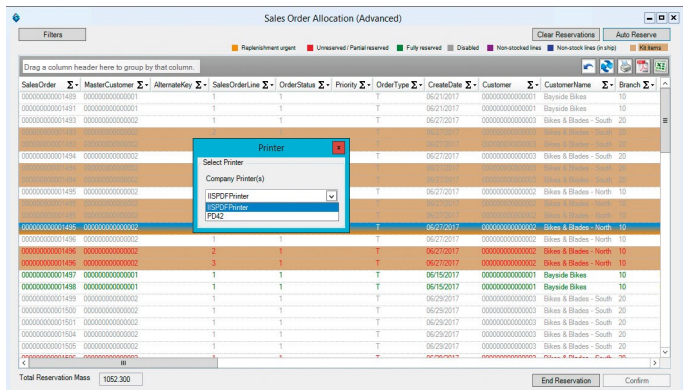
Sales Order Allocation (Advanced)

Filters

Clear Reservations

Auto Reserve

Replenishment urgent | Unreserved / Partial reserved | Fully reserved | Disabled | Non-stocked lines | Non-stock lines (in ship) | Kit items

Drag a column header here to group by that column.

| SalesOrder | MasterCustomer | AlternateKey | SalesOrderLine | OrderStatus | Priority | OrderType | CreateDate | Customer | CustomerName | Branch |
|---|---|---|---|---|---|---|---|---|---|---|
| 000000000001489 | 000000000000001 | | 1 | 1 | | T | 06/21/2017 | 000000000000001 | Bayside Bikes | 10 |
| 000000000001491 | 000000000000001 | | 1 | 1 | | T | 06/27/2017 | 000000000000001 | Bayside Bikes | 10 |
| 000000000001493 | 000000000000002 | | 1 | 1 | | T | 06/27/2017 | 000000000000003 | Bikes & Blades - South | 20 |
| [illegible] | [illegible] | | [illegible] | | | | | | | |
| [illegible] | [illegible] | | | | | | | | | |
| 000000000001494 | 000000000000002 | | | | | T | 06/27/2017 | 000000000000003 | Bikes & Blades - South | 20 |
| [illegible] | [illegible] | | | | | | | | | |
| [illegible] | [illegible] | | | | | | | | | |
| 000000000001495 | 000000000000002 | | | | | T | 06/27/2017 | 000000000000002 | Bikes & Blades - North | 10 |
| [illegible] | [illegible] | | | | | | | | | |
| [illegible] | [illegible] | | | | | | | | | |
| 000000000001495 | 000000000000002 | | 1 | 1 | | T | 06/27/2017 | 000000000000002 | Bikes & Blades - North | 10 |
| 000000000001496 | 000000000000002 | | 1 | 1 | | T | 06/27/2017 | 000000000000002 | Bikes & Blades - North | 10 |
| 000000000001496 | 000000000000002 | | 2 | 1 | | T | 06/27/2017 | 000000000000002 | Bikes & Blades - North | 10 |
| 000000000001496 | 000000000000002 | | 3 | 1 | | T | 06/27/2017 | 000000000000002 | Bikes & Blades - North | 10 |
| 000000000001497 | 000000000000001 | | 1 | 1 | | T | 06/15/2017 | 000000000000001 | Bayside Bikes | 10 |
| 000000000001498 | 000000000000001 | | 1 | 1 | | T | 06/15/2017 | 000000000000001 | Bayside Bikes | 10 |
| 000000000001499 | 000000000000002 | | 1 | 1 | | T | 06/29/2017 | 000000000000003 | Bikes & Blades - South | 20 |
| 000000000001500 | 000000000000002 | | 1 | 1 | | T | 06/29/2017 | 000000000000003 | Bikes & Blades - South | 20 |
| 000000000001501 | 000000000000002 | | 1 | 1 | | T | 06/29/2017 | 000000000000003 | Bikes & Blades - South | 20 |
| 000000000001504 | 000000000000002 | | 1 | 1 | | T | 06/29/2017 | 000000000000003 | Bikes & Blades - South | 20 |
| 000000000001505 | 000000000000002 | | 1 | 1 | | T | 06/29/2017 | 000000000000003 | Bikes & Blades - South | 20 |

Printer
Select Printer
Company Printer(s)
IISPDFPrinter
IISPDFPrinter
PD42

Total Reservation Mass 1052.300

End Reservation

Confirm